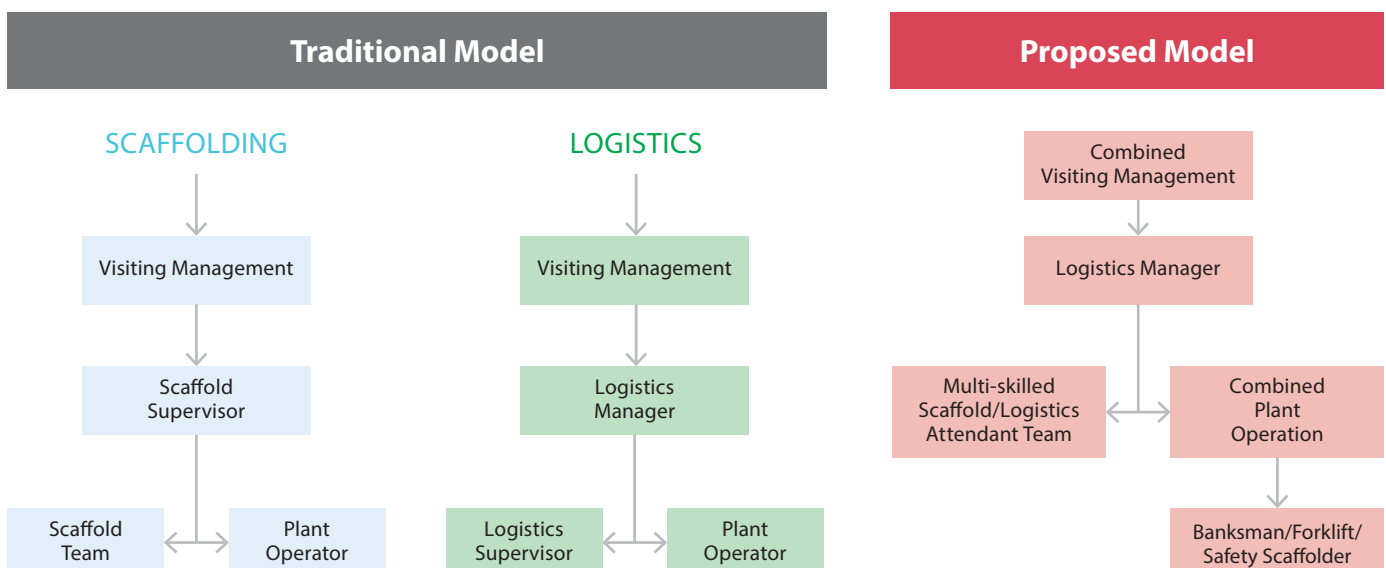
Traditional Model

Proposed Model

SCAFFOLDING

Visiting Management

Scaffold Supervisor

Scaffold Team

Plant Operator

LOGISTICS

Visiting Management

Logistics Manager

Logistics Supervisor

Plant Operator

Combined Visiting Management

Logistics Manager

Multi-skilled Scaffold/Logistics Attendant Team

Combined Plant Operation

Banksman/Forklift/ Safety Scaffolder